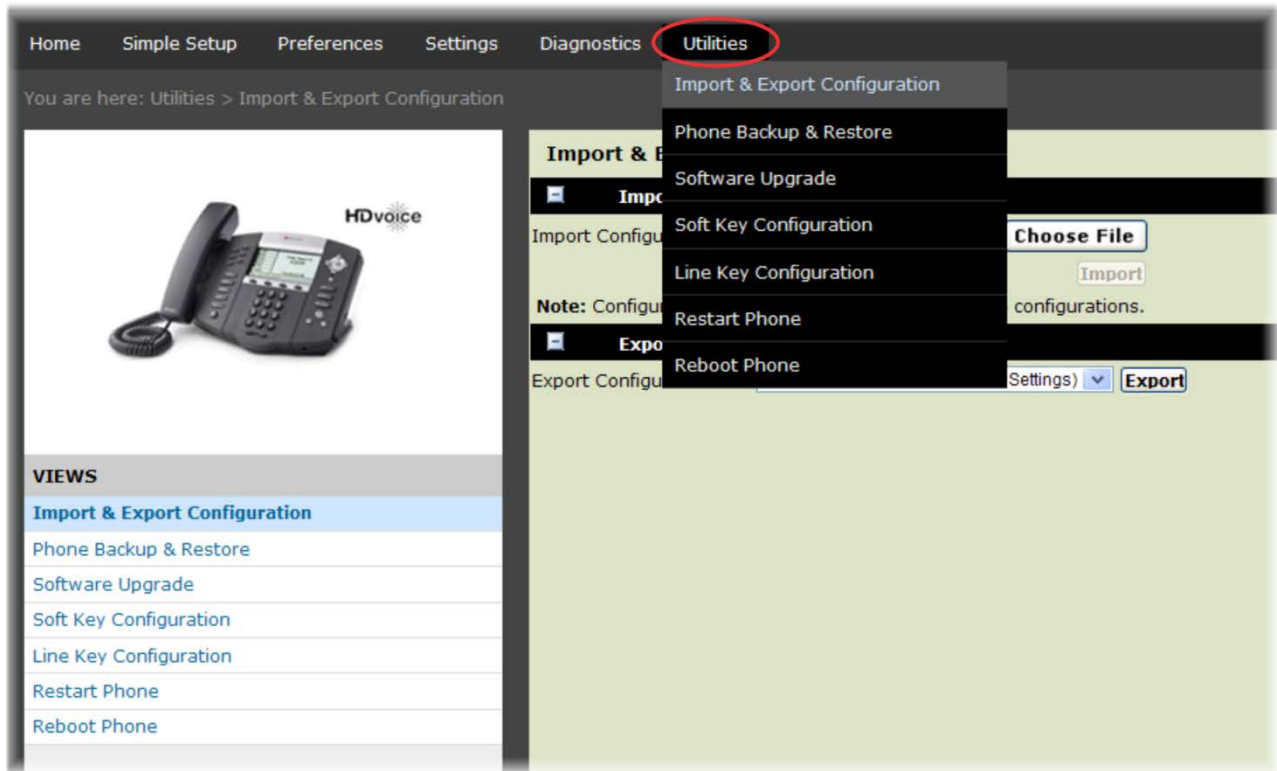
Home Simple Setup Preferences Settings Diagnostics Utilities

You are here: Utilities > Import & Export Configuration

Import & Export Configuration
Phone Backup & Restore
Software Upgrade
Soft Key Configuration
Line Key Configuration
Restart Phone
Reboot Phone

HDvoice

Import & E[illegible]

Impo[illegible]

Import Configu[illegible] Choose File

Import

Note: Configu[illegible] configurations.

Expo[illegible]

Export Configu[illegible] Settings) Export

VIEWS
Import & Export Configuration
Phone Backup & Restore
Software Upgrade
Soft Key Configuration
Line Key Configuration
Restart Phone
Reboot Phone